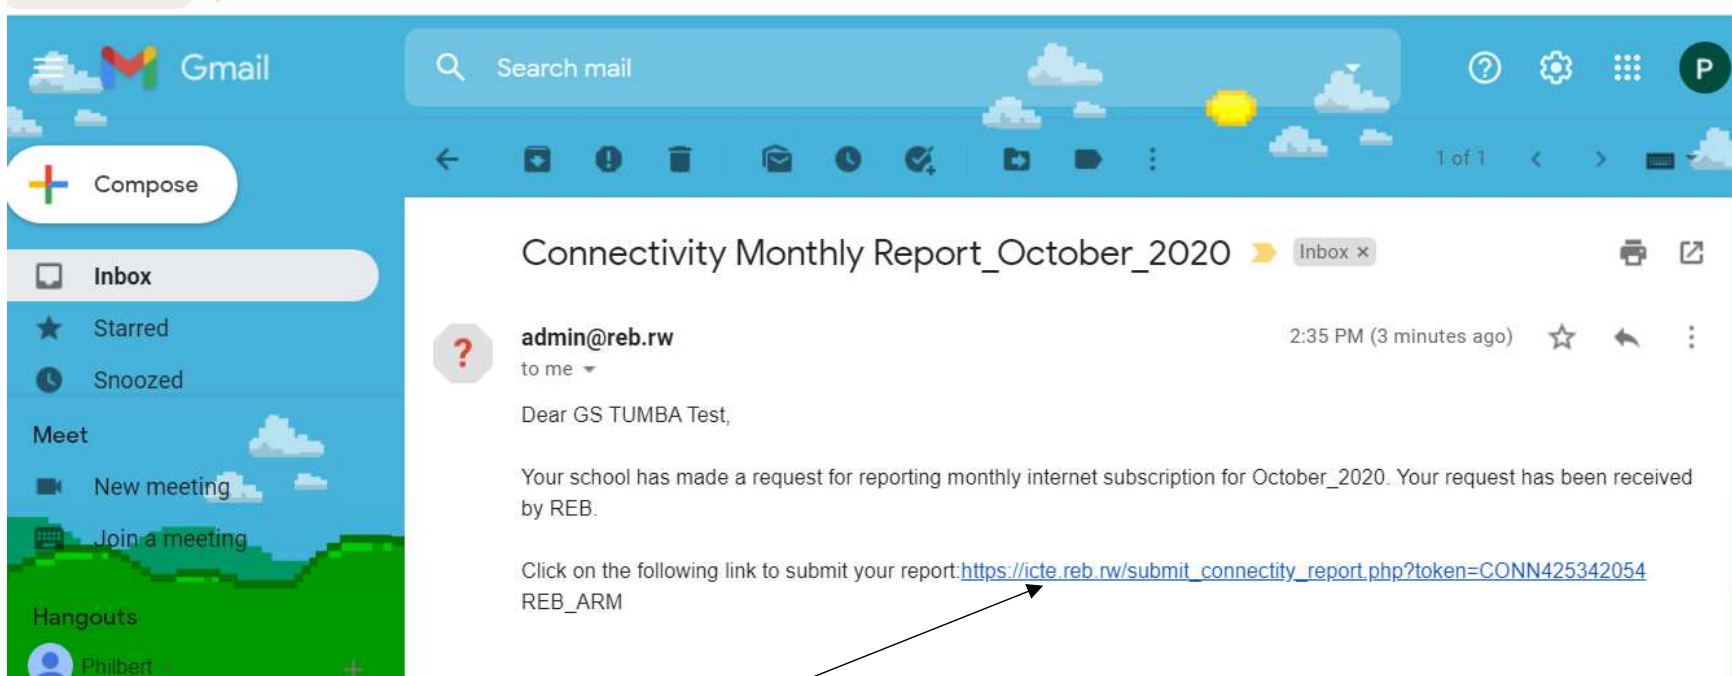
Gmail

Search mail

P

Compose

Inbox

Starred

Snoozed

Meet

New meeting

Join a meeting

Hangouts

Philbert

1 of 1

Connectivity Monthly Report_October_2020 Inbox ×

admin@reb.rw
to me

2:35 PM (3 minutes ago)

Dear GS TUMBA Test,

Your school has made a request for reporting monthly internet subscription for October_2020. Your request has been received by REB.

Click on the following link to submit your report:https://icte.reb.rw/submit_connectity_report.php?token=CONN425342054
REB_ARM